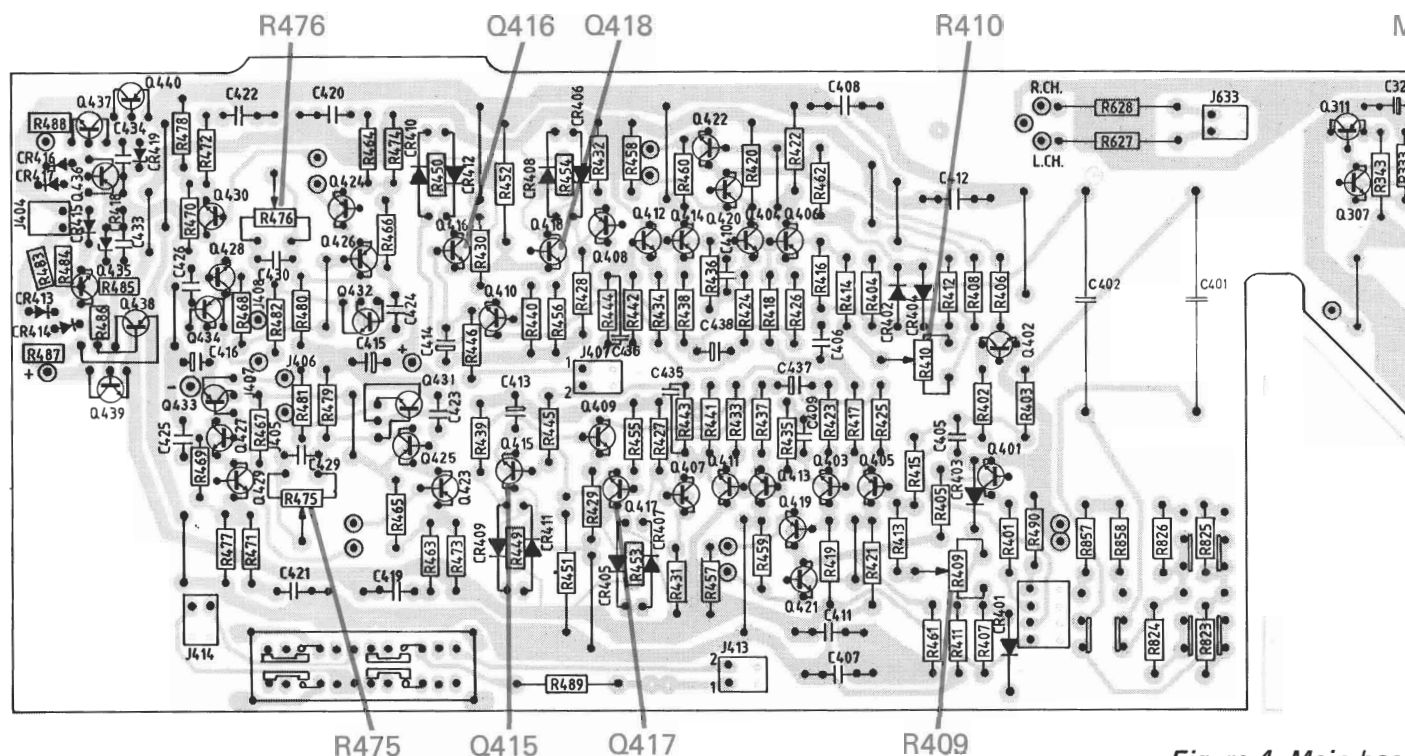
R476 Q416 Q418 R410 M

C422 C420 C408 R.CH. R628 J633 C32 Q311 Q440 Q437 R488 C434 CR419 R478 R472 R464 R474 CR410 R450 CR412 R452 CR408 R454 CR406 R432 R458 Q422 R460 R420 R422 R627 L.CH. CR416 CR417 Q436 R462 C412 R343 R333 Q307 J404 CR415 CR418 C433 R470 Q430 R476 Q424 R466 Q416 R430 Q418 Q412 Q414 Q420 Q404 Q406 C410 C426 Q428 Q426 Q408 R483 R484 R485 Q435 C430 R436 R416 R414 R404 R412 R408 R406 C402 C401 CR413 CR414 R486 Q438 R468 J408 R482 R480 Q432 C424 Q410 R440 R456 R428 R444 R442 R434 R438 R424 R418 R426 CR402 CR404 Q402 R487 Q434 C416 C415 C414 R446 C438 C436 J407 C406 R410 J406 Q439 Q433 J407 R481 R479 Q431 C423 C413 C435 C437 R402 R403 C425 Q427 R467 J405 R439 R445 Q409 R443 R441 R433 R437 R435 C409 R423 R417 R425 C405 R469 Q429 C429 Q425 Q423 Q415 R455 R427 Q407 Q411 Q413 Q403 Q405 R415 CR403 Q401 R475 R465 R429 Q417 Q419 R405 R477 R471 R463 R473 CR409 R449 CR411 R451 CR405 R453 CR407 R431 R457 R459 R419 R421 R413 R409 R401 R490 R857 R858 R826 R825 C421 C419 Q421 C411 CR401 J414 R461 R411 R407 R824 R823 J413 2 1 C407 R489

R475 Q415 Q417 R409

Figure 4. Main boa